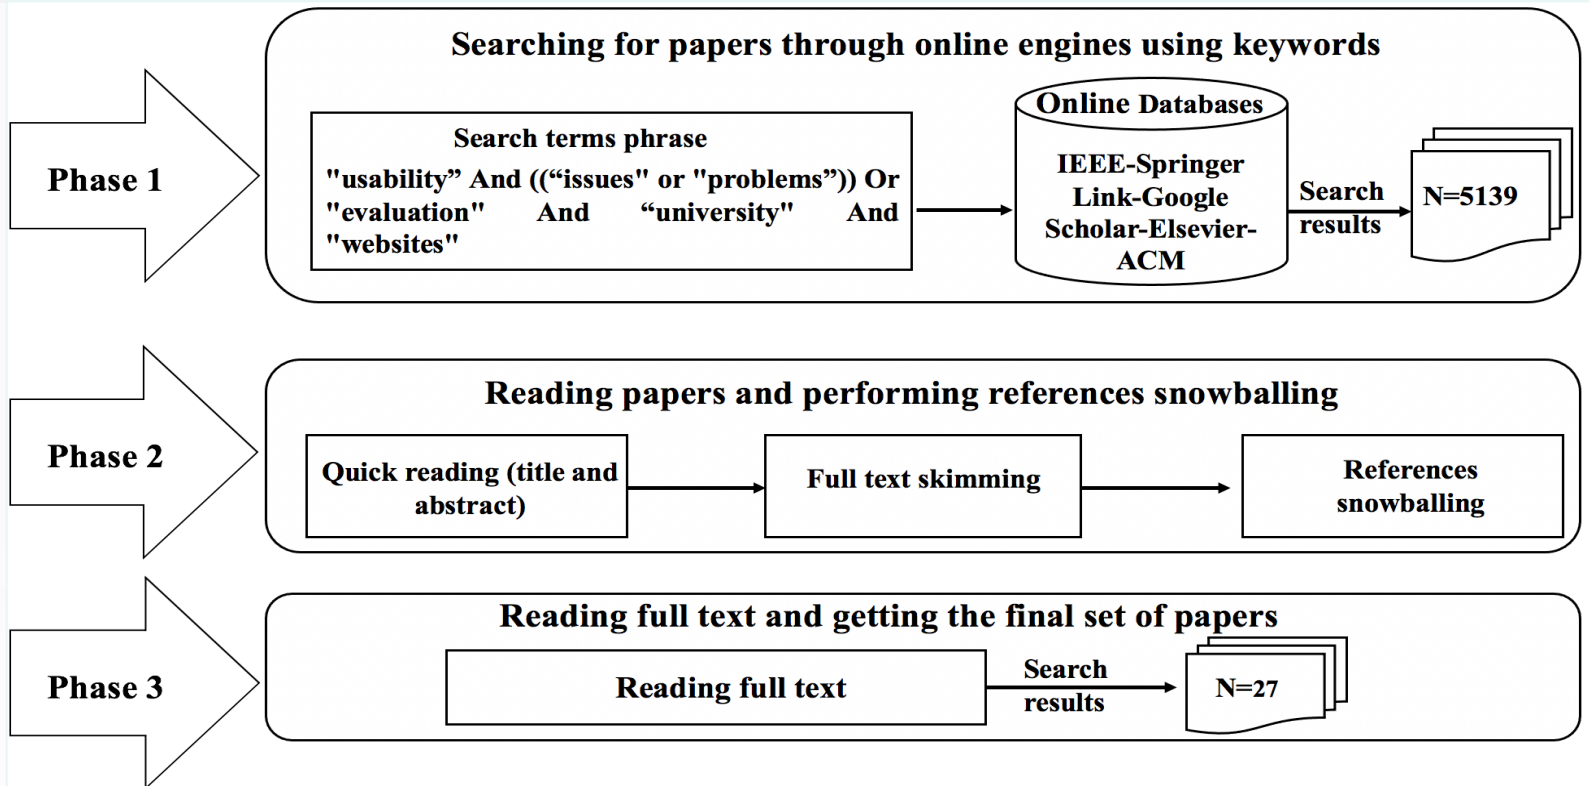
Phase 1

Searching for papers through online engines using keywords

Search terms phrase
"usability" And ((“issues" or "problems”)) Or "evaluation" And “university" And "websites"

Online Databases
IEEE-Springer Link-Google Scholar-Elsevier-ACM

Search results

N=5139

Phase 2

Reading papers and performing references snowballing

Quick reading (title and abstract)

Full text skimming

References snowballing

Phase 3

Reading full text and getting the final set of papers

Reading full text

Search results

N=27